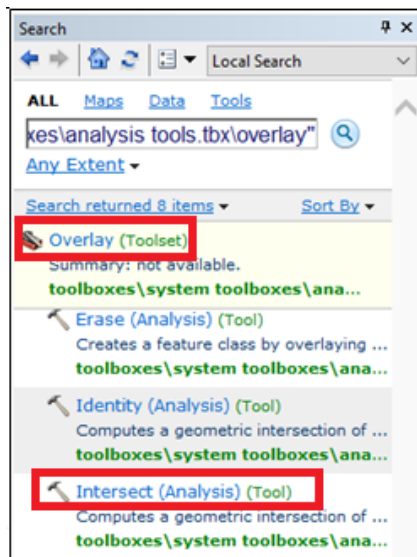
Search

Local Search

ALL Maps Data Tools

xes\analysis tools.tbx\overlay"

Any Extent

Search returned 8 items

Sort By

Overlay (Toolset)
Summary: not available.
toolboxes\system toolboxes\ana...

Erase (Analysis) (Tool)
Creates a feature class by overlaying ...
toolboxes\system toolboxes\ana...

Identity (Analysis) (Tool)
Computes a geometric intersection of ...
toolboxes\system toolboxes\ana...

Intersect (Analysis) (Tool)
Computes a geometric intersection of ...
toolboxes\system toolboxes\ana...